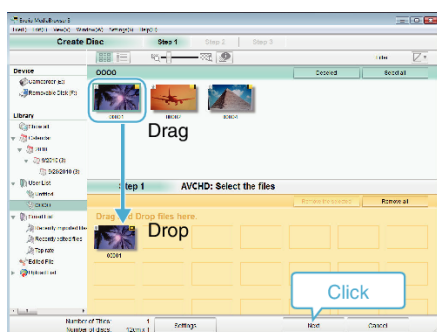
Create Disc

Step 1

Step 2

Step 3

Device

Library

User List

0000

Deselect

Select all

Drag

Step 1

AVCHD: Select the files

Remove all

Drag and Drop files here.

Drop

Click

Settings

Next

Cancel